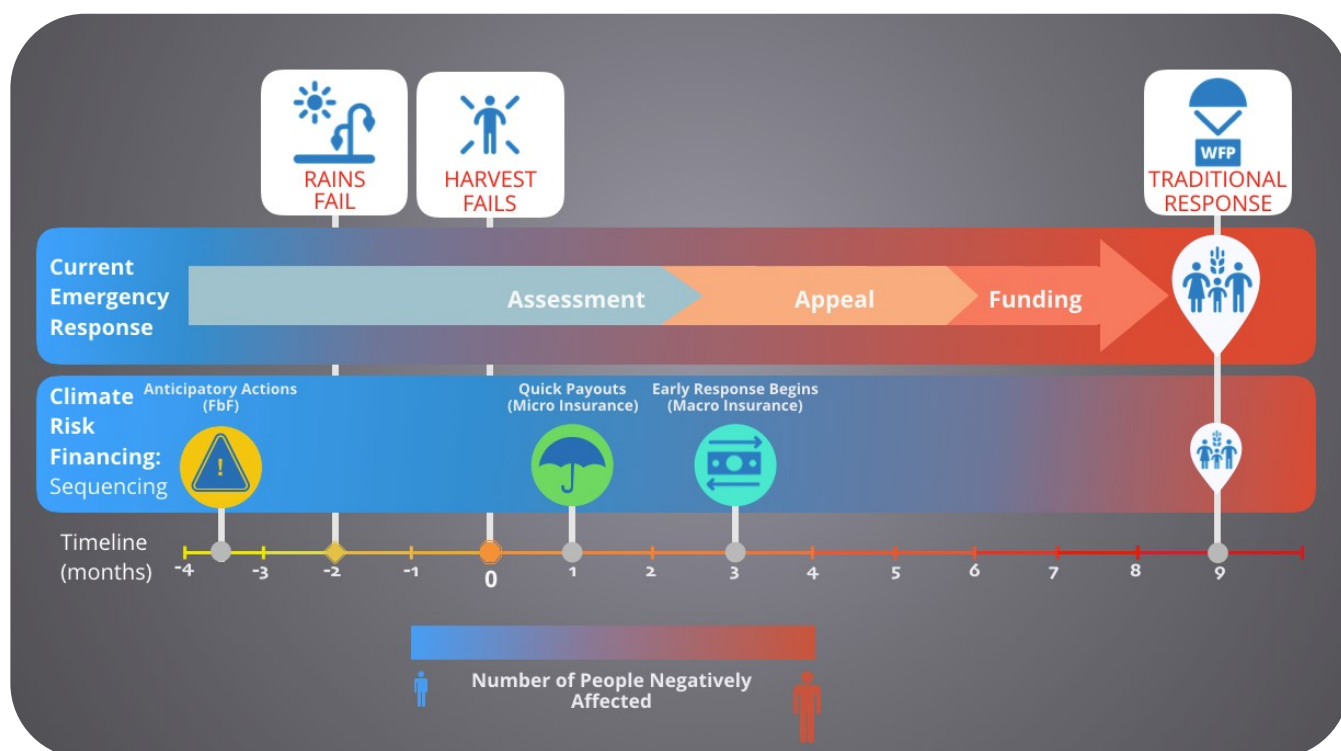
RAINS FAIL

HARVEST FAILS

WFP
TRADITIONAL RESPONSE

Current Emergency Response

Assessment

Appeal

Funding

Climate Risk Financing: Sequencing

Anticipatory Actions (FbF)

Quick Payouts (Micro Insurance)

Early Response Begins (Macro Insurance)

Timeline (months)

-4 -3 -2 -1 0 1 2 3 4 5 6 7 8 9

Number of People Negatively Affected